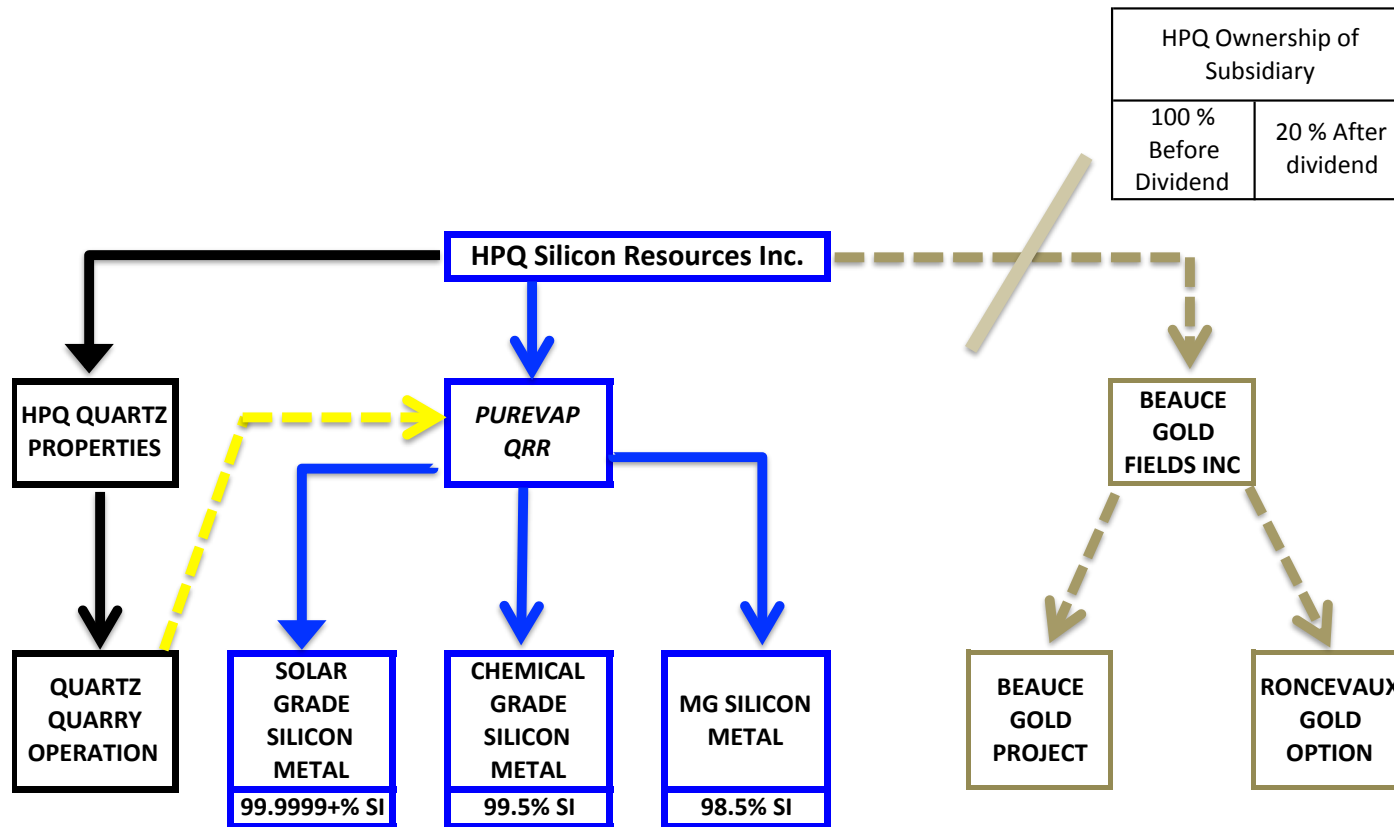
| HPQ Ownership of Subsidiary | |
|---|---|
| 100 % Before Dividend | 20 % After dividend |

HPQ Silicon Resources Inc.

HPQ QUARTZ PROPERTIES

PUREVAP QRR

BEAUCE GOLD FIELDS INC

QUARTZ QUARRY OPERATION

SOLAR GRADE SILICON METAL

99.9999+% SI

CHEMICAL GRADE SILICON METAL

99.5% SI

MG SILICON METAL

98.5% SI

BEAUCE GOLD PROJECT

RONCEVAUX GOLD OPTION